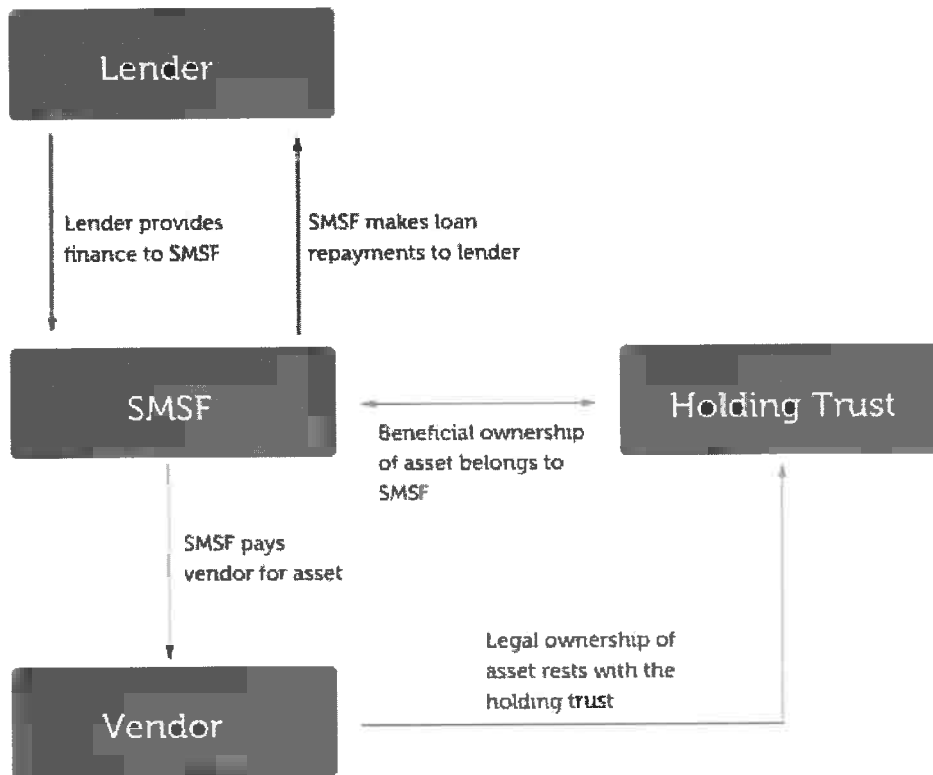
Lender

Lender provides finance to SMSF

SMSF makes loan repayments to lender

SMSF

Beneficial ownership of asset belongs to SMSF

Holding Trust

SMSF pays vendor for asset

Legal ownership of asset rests with the holding trust

Vendor